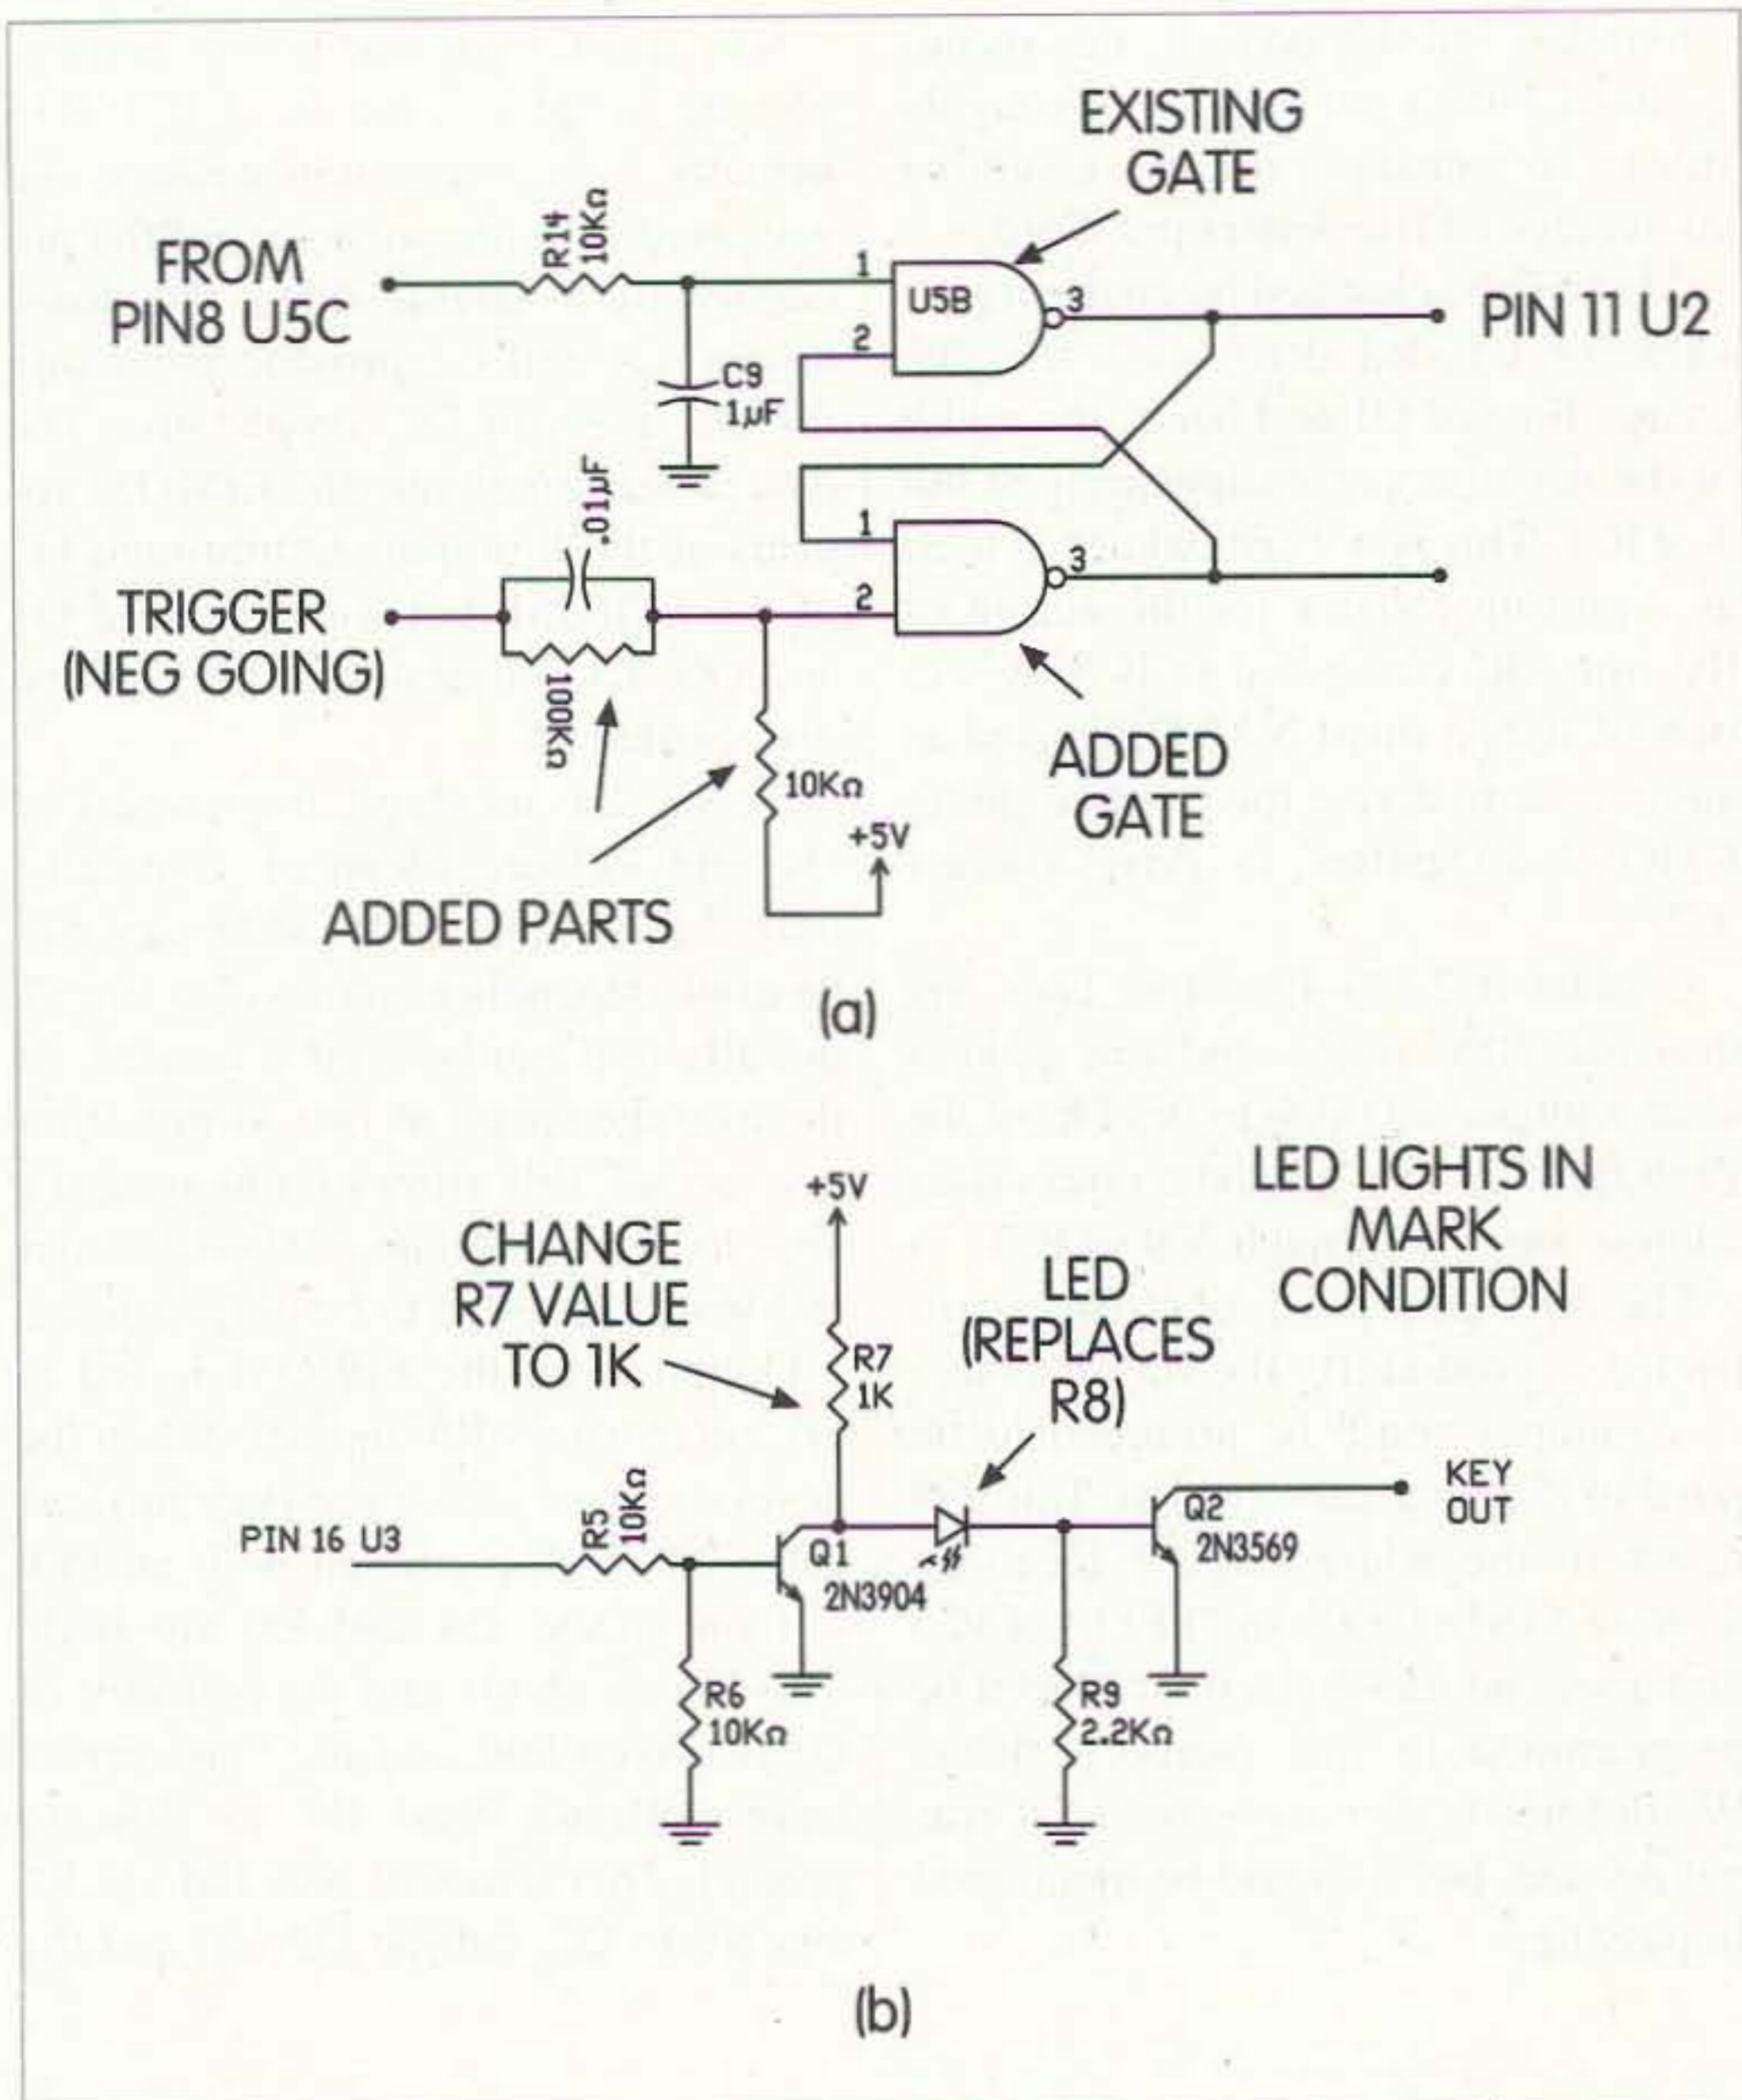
EXISTING GATE

FROM PIN8 U5C

R14 10KΩ

1

U5B

3

PIN 11 U2

2

C9 1µF

.01µF

1

3

TRIGGER (NEG GOING)

2

100KΩ

10KΩ

ADDED GATE

+5V

ADDED PARTS

(a)

+5V

LED LIGHTS IN MARK CONDITION

CHANGE R7 VALUE TO 1K

R7 1K

LED (REPLACES R8)

KEY OUT

Q2 2N3569

PIN 16 U3

R5 10KΩ

Q1 2N3904

R6 10KΩ

R9 2.2KΩ

(b)